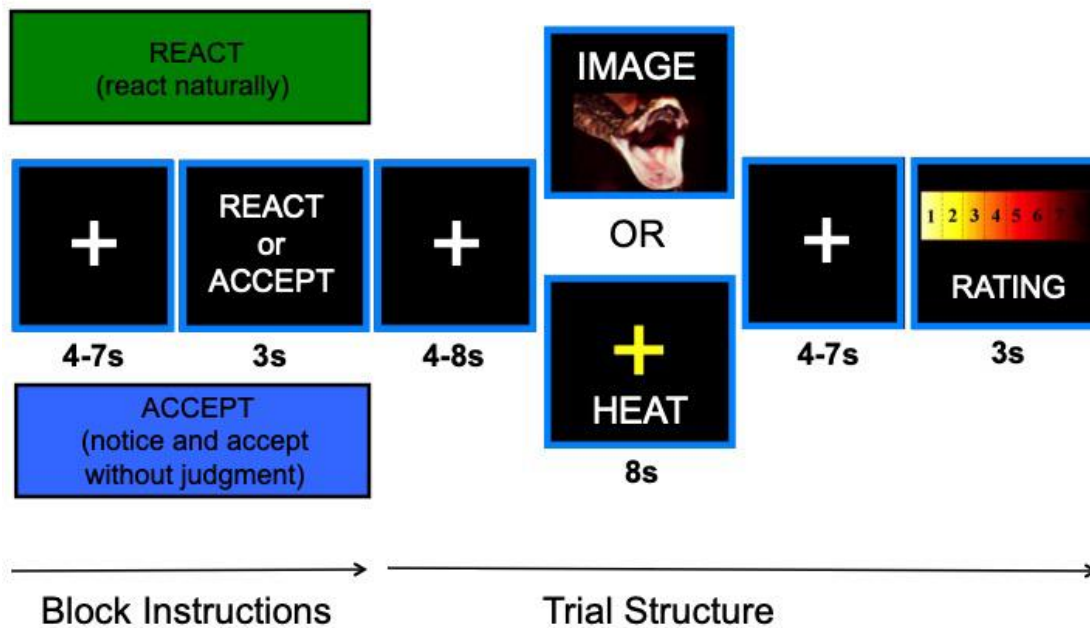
REACT
(react naturally)

+

4-7s

REACT
or
ACCEPT

3s

ACCEPT
(notice and accept without judgment)

+

4-8s

IMAGE

OR

+

HEAT

8s

+

4-7s

1 2 3 4 5 6 7

RATING

3s

Block Instructions

Trial Structure